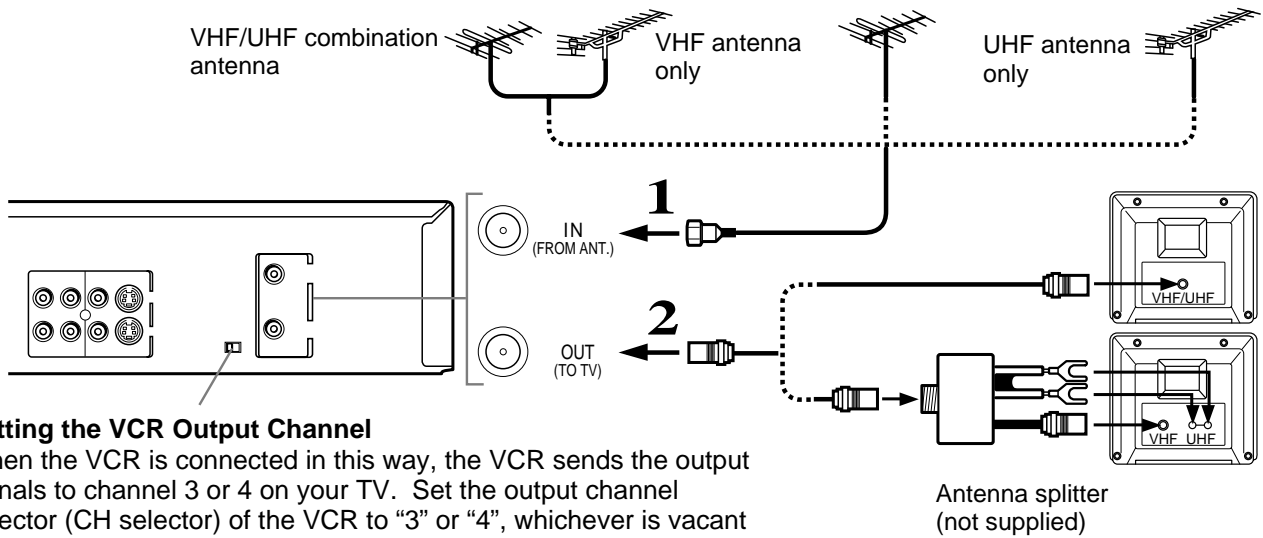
VHF/UHF combination antenna

VHF antenna only

UHF antenna only

1

IN (FROM ANT.)

2

OUT (TO TV)

VHF/UHF

VHF UHF

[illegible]tting the VCR Output Channel

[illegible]hen the VCR is connected in this way, the VCR sends the output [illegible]nals to channel 3 or 4 on your TV. Set the output channel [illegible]ector (CH selector) of the VCR to "3" or "4", whichever is vacant

Antenna splitter (not supplied)